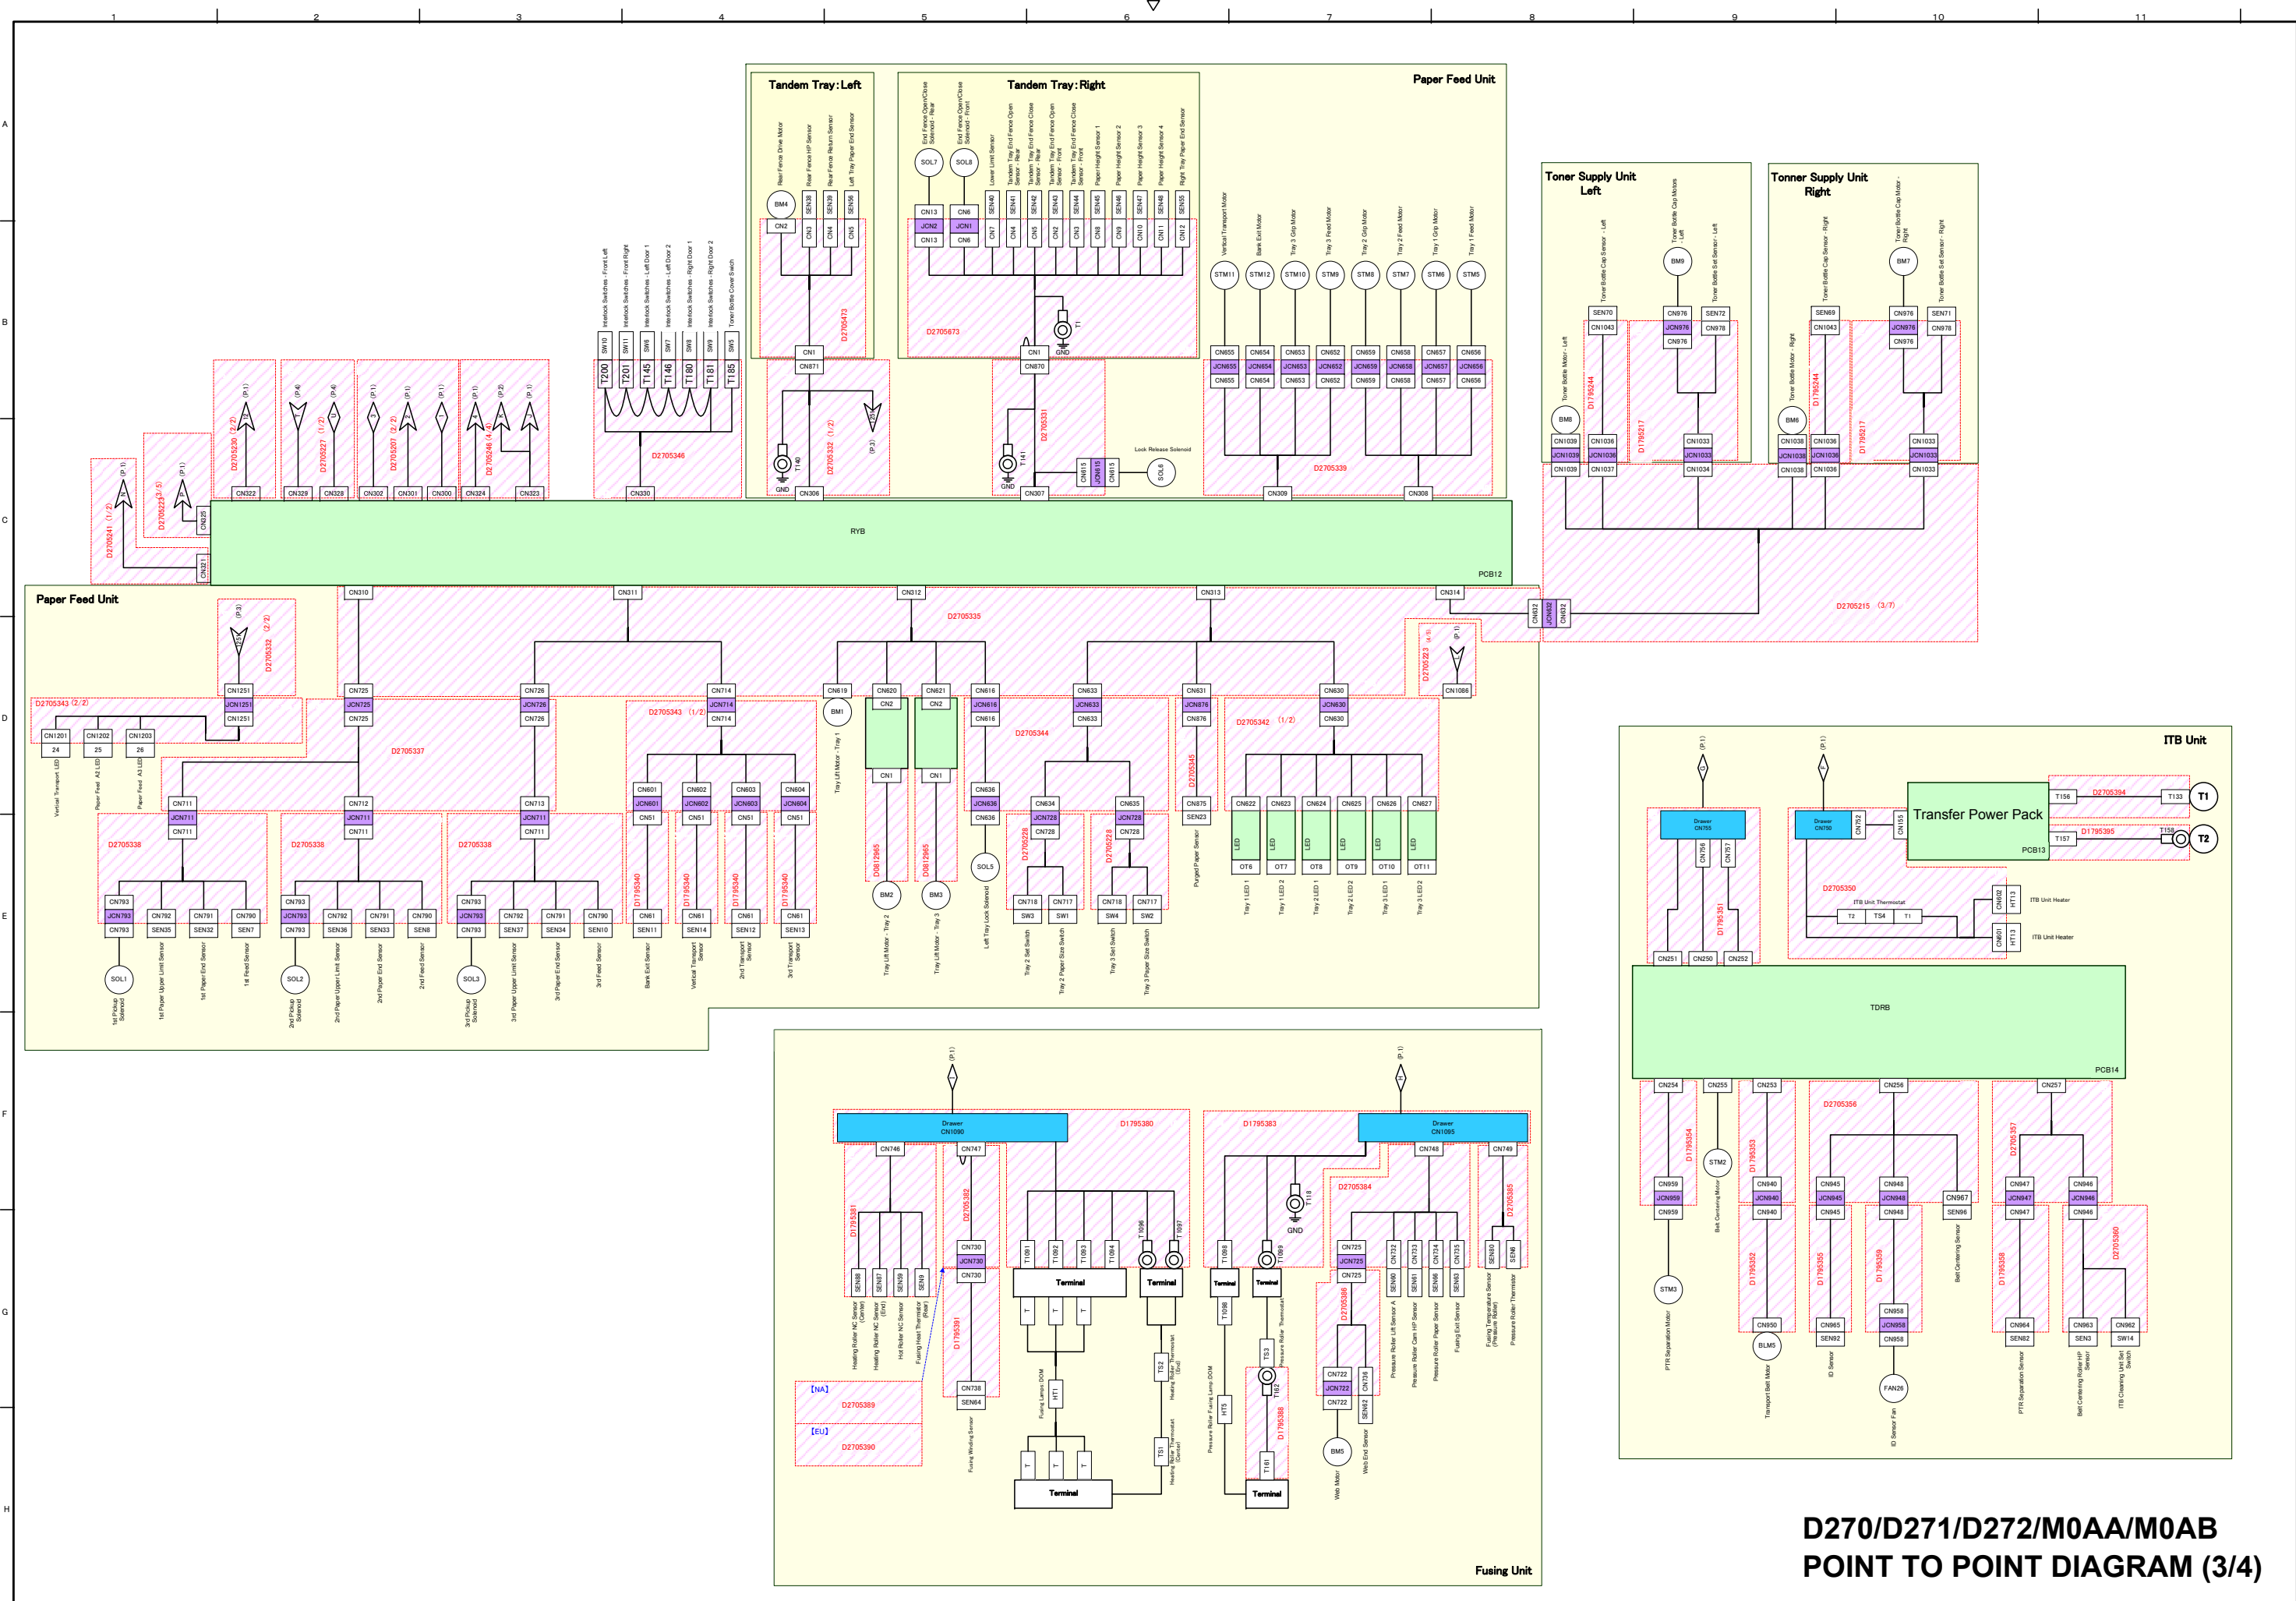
1 2 3 4 5 6 7 8 9 10 11

A B C D E F G H

Tandem Tray : Left

Tandem Tray : Right

Paper Feed Unit

Toner Supply Unit Left

Tonner Supply Unit Right

RYB

PCB12

Paper Feed Unit

ITB Unit

Transfer Power Pack

PCB13

TDRB

PCB14

Fusing Unit

D270/D271/D272/M0AA/M0AB
POINT TO POINT DIAGRAM (3/4)